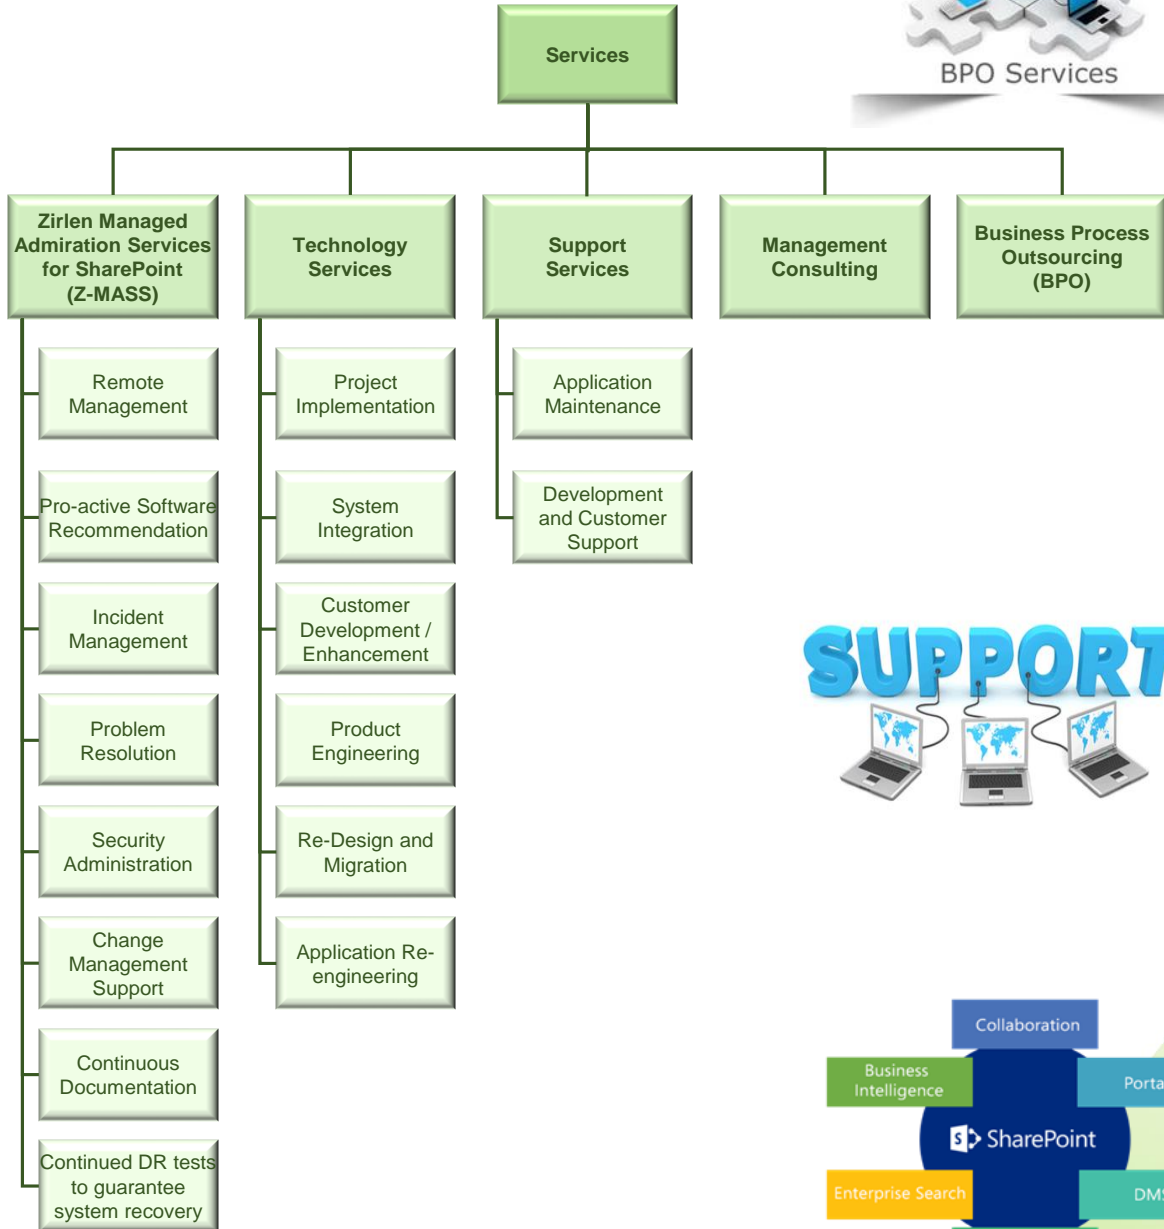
Services

BPO Services

Zirlen Managed Admiration Services for SharePoint (Z-MASS)

Technology Services

Support Services

Management Consulting

Business Process Outsourcing (BPO)

Remote Management

Pro-active Software Recommendation

Incident Management

Problem Resolution

Security Administration

Change Management Support

Continuous Documentation

Continued DR tests to guarantee system recovery

Project Implementation

System Integration

Customer Development / Enhancement

Product Engineering

Re-Design and Migration

Application Re-engineering

Application Maintenance

Development and Customer Support

SUPPORT

Collaboration

Business Intelligence

Porta

SharePoint

Enterprise Search

DM